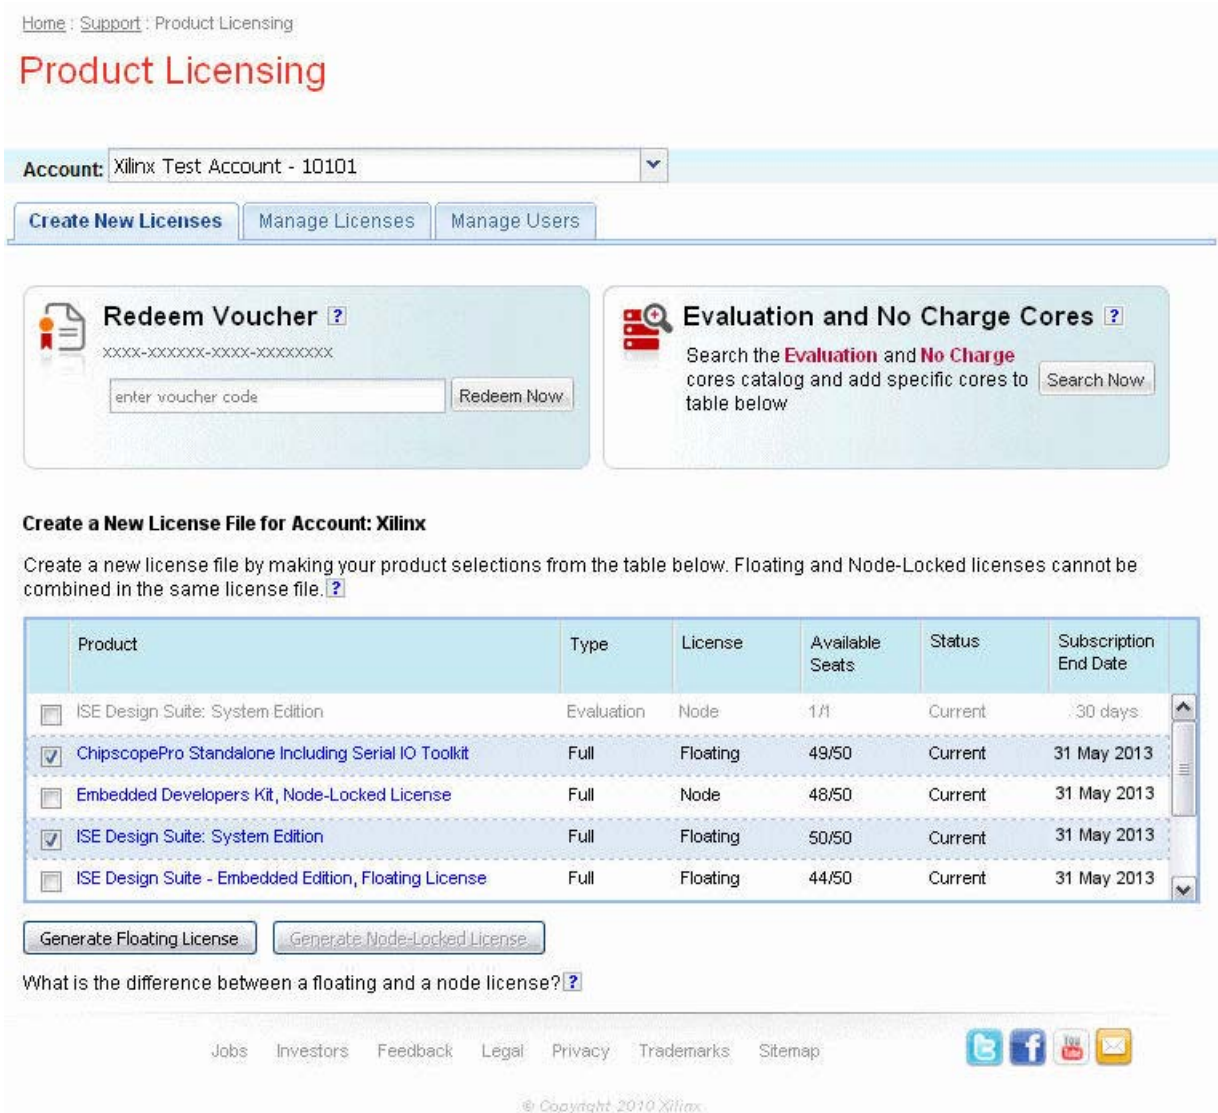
Home : Support : Product Licensing

Product Licensing

Account: Xilinx Test Account - 10101

Create New Licenses | Manage Licenses | Manage Users

Redeem Voucher ?

XXXX-XXXXXX-XXXX-XXXXXXXX

enter voucher code

Redeem Now

Evaluation and No Charge Cores ?

Search the Evaluation and No Charge cores catalog and add specific cores to table below

Search Now

Create a New License File for Account: Xilinx

Create a new license file by making your product selections from the table below. Floating and Node-Locked licenses cannot be combined in the same license file. ?

| | Product | Type | License | Available Seats | Status | Subscription End Date |
|---|---|---|---|---|---|---|
| ☐ | ISE Design Suite: System Edition | Evaluation | Node | 1/1 | Current | 30 days |
| ☑ | ChipscopePro Standalone Including Serial IO Toolkit | Full | Floating | 49/50 | Current | 31 May 2013 |
| ☐ | Embedded Developers Kit, Node-Locked License | Full | Node | 48/50 | Current | 31 May 2013 |
| ☑ | ISE Design Suite: System Edition | Full | Floating | 50/50 | Current | 31 May 2013 |
| ☐ | ISE Design Suite - Embedded Edition, Floating License | Full | Floating | 44/50 | Current | 31 May 2013 |

Generate Floating License | Generate Node-Locked License

What is the difference between a floating and a node license? ?

Jobs Investors Feedback Legal Privacy Trademarks Sitemap

© Copyright 2010 Xilinx